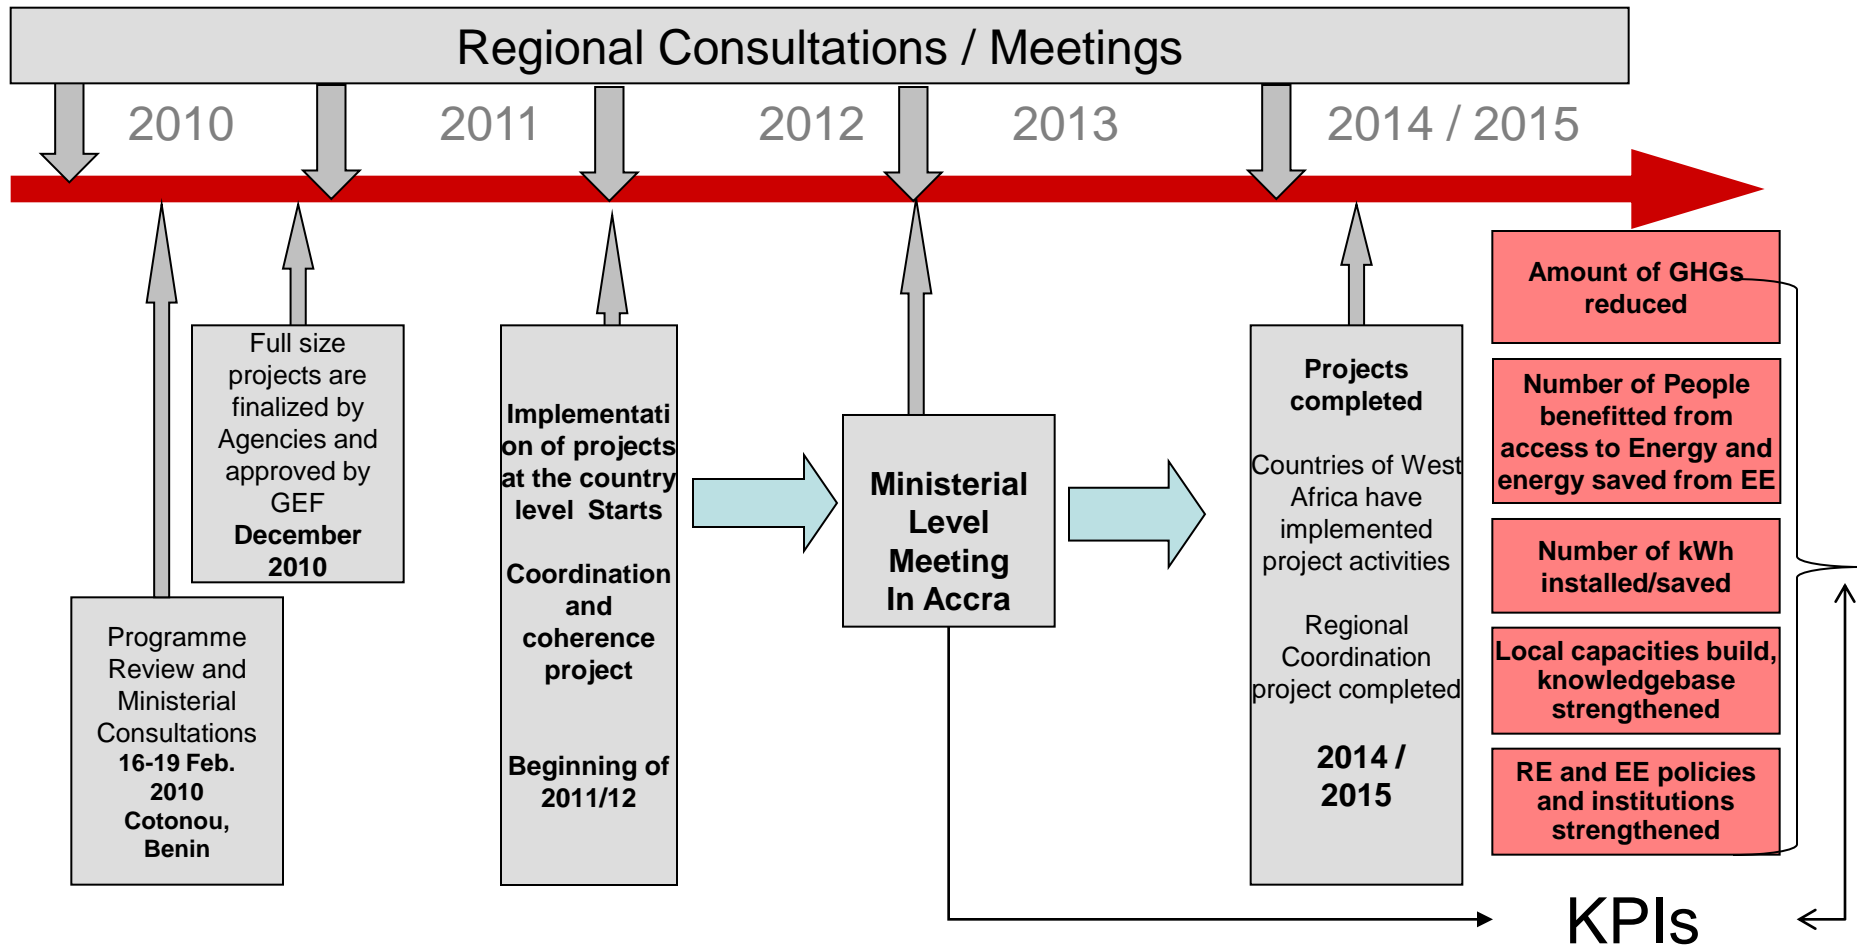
Regional Consultations / Meetings

2010

2011

2012

2013

2014 / 2015

Programme Review and Ministerial Consultations **16-19 Feb. 2010 Cotonou, Benin**

Full size projects are finalized by Agencies and approved by GEF **December 2010**

**Implementation of projects at the country level Starts**

**Coordination and coherence project**

**Beginning of 2011/12**

**Ministerial Level Meeting In Accra**

**Projects completed**

Countries of West Africa have implemented project activities

Regional Coordination project completed

**2014 / 2015**

**Amount of GHGs reduced**

**Number of People benefitted from access to Energy and energy saved from EE**

**Number of kWh installed/saved**

**Local capacities build, knowledgebase strengthened**

**RE and EE policies and institutions strengthened**

KPIs